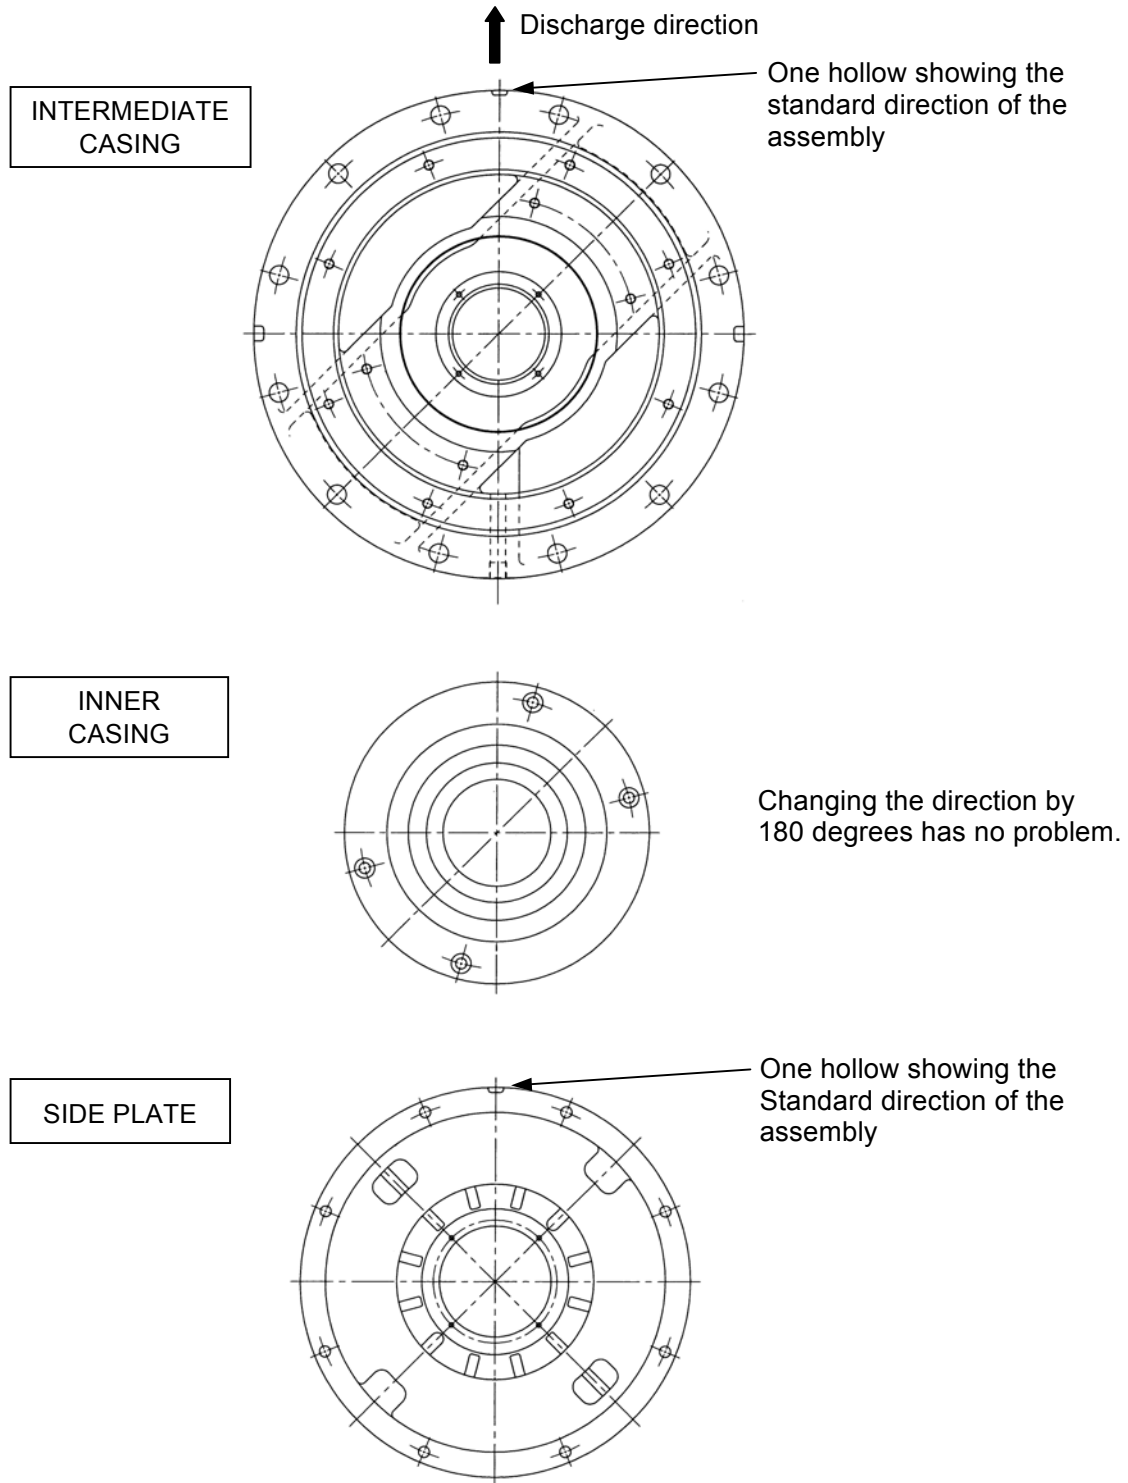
Discharge direction

INTERMEDIATE CASING

One hollow showing the standard direction of the assembly

INNER CASING

Changing the direction by 180 degrees has no problem.

SIDE PLATE

One hollow showing the Standard direction of the assembly